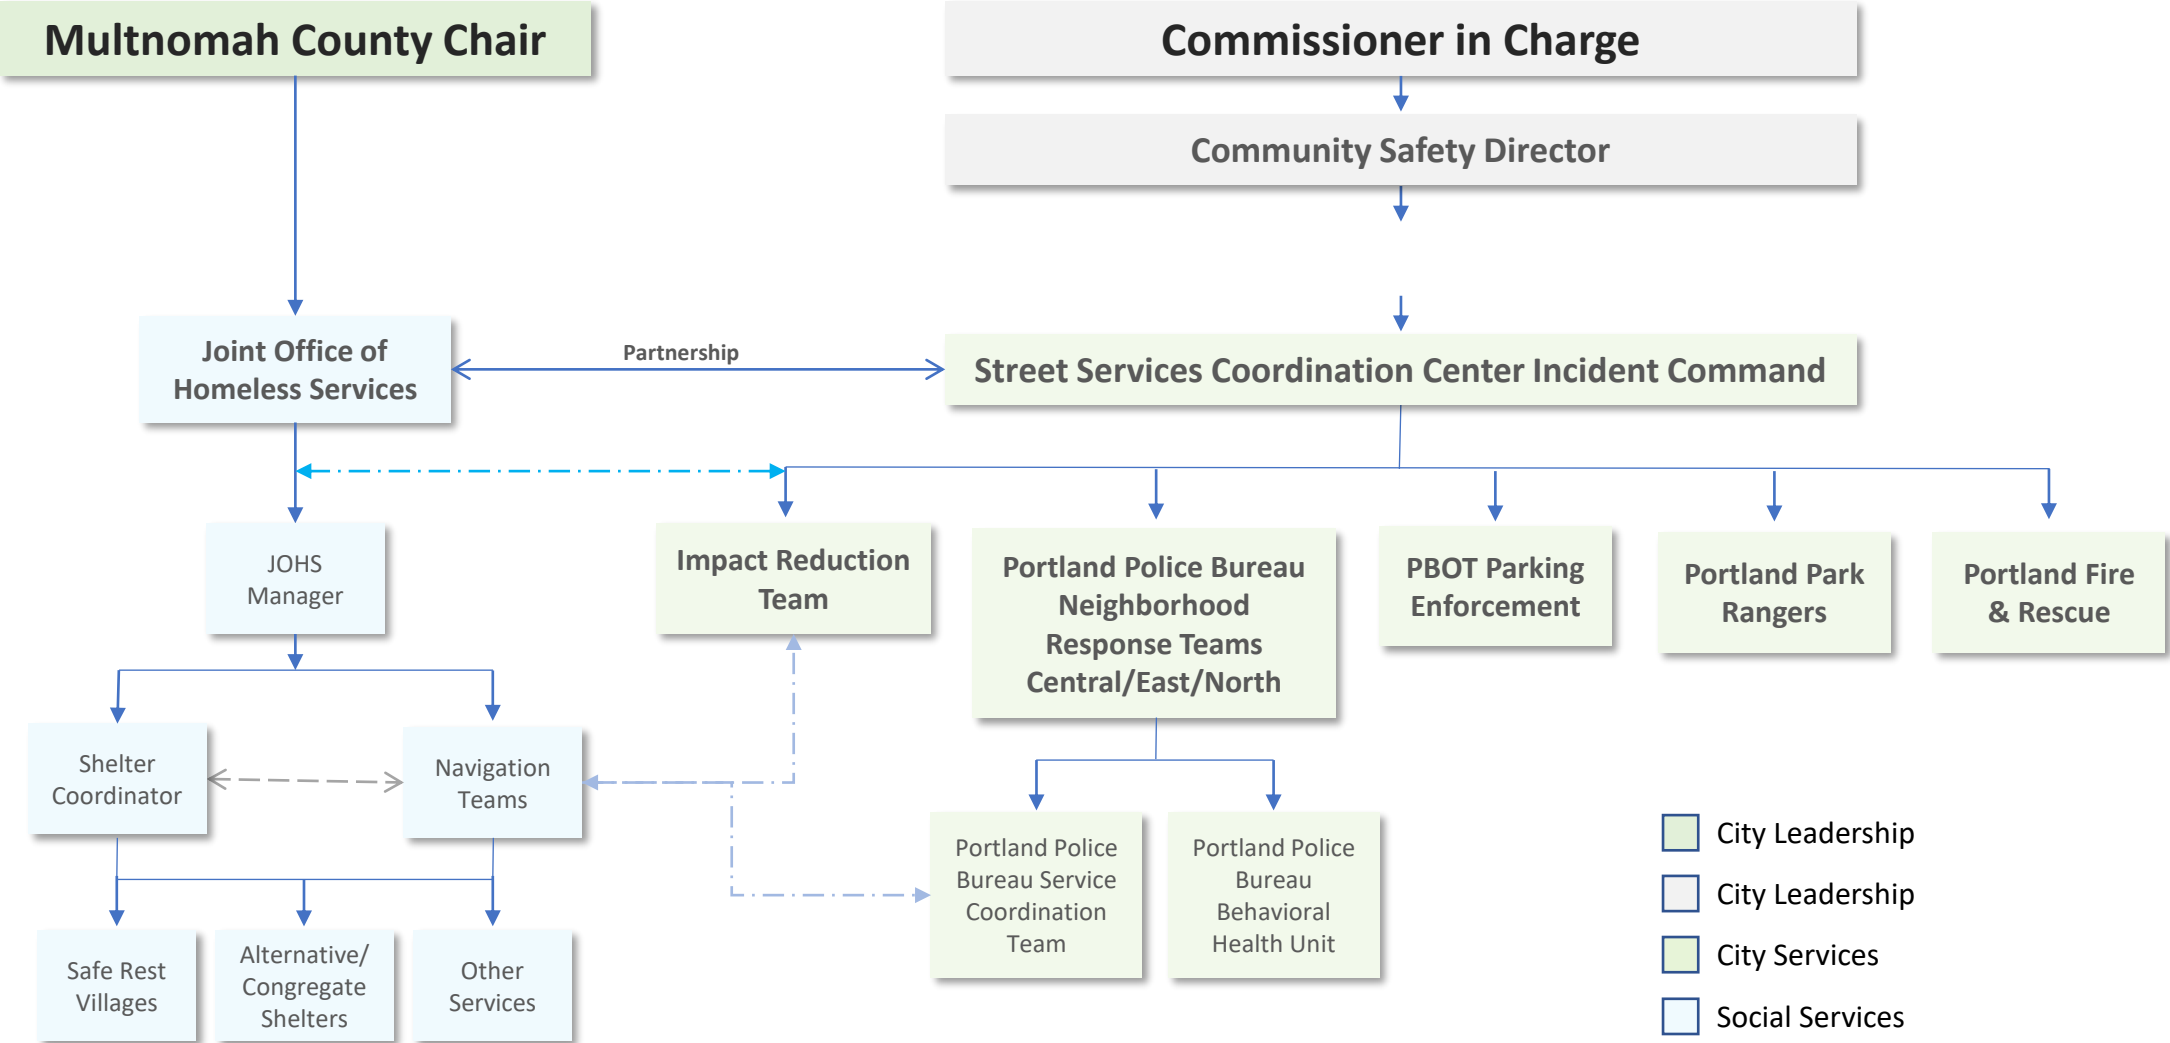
Multnomah County Chair

Commissioner in Charge

Community Safety Director

Joint Office of Homeless Services

Partnership

Street Services Coordination Center Incident Command

JOHS Manager

Impact Reduction Team

Portland Police Bureau Neighborhood Response Teams Central/East/North

PBOT Parking Enforcement

Portland Park Rangers

Portland Fire & Rescue

Shelter Coordinator

Navigation Teams

Portland Police Bureau Service Coordination Team

Portland Police Bureau Behavioral Health Unit

Safe Rest Villages

Alternative/ Congregate Shelters

Other Services

City Leadership

City Leadership

City Services

Social Services